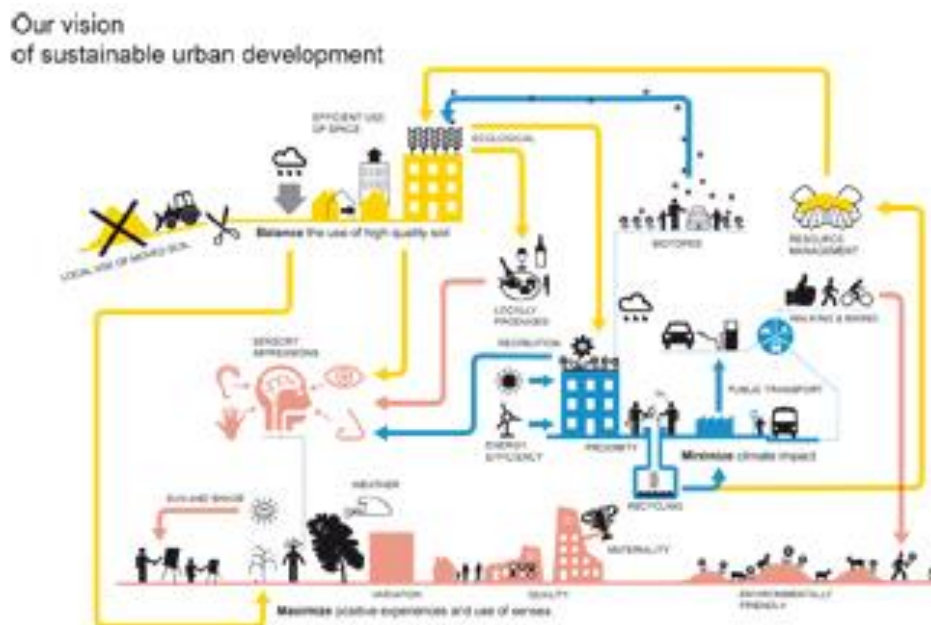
Our vision
of sustainable urban development

EFFICIENT USE OF SPACE

ECOLOGICAL

LOCAL USE OF MOVED SOIL

Balance the use of high quality soil

BIOTOPES

RESOURCE MANAGEMENT

LOCALLY PRODUCED

WALKING & BIKING

SENSORY IMPRESSIONS

RECREATION

PUBLIC TRANSPORT

ENERGY EFFICIENCY

PROXIMITY

Minimize climate impact

RECYCLING

SUN AND SHADE

WEATHER

MATERIALITY

VARIATION

QUALITY

ENVIRONMENTALLY FRIENDLY

Maximize positive experiences and use of senses